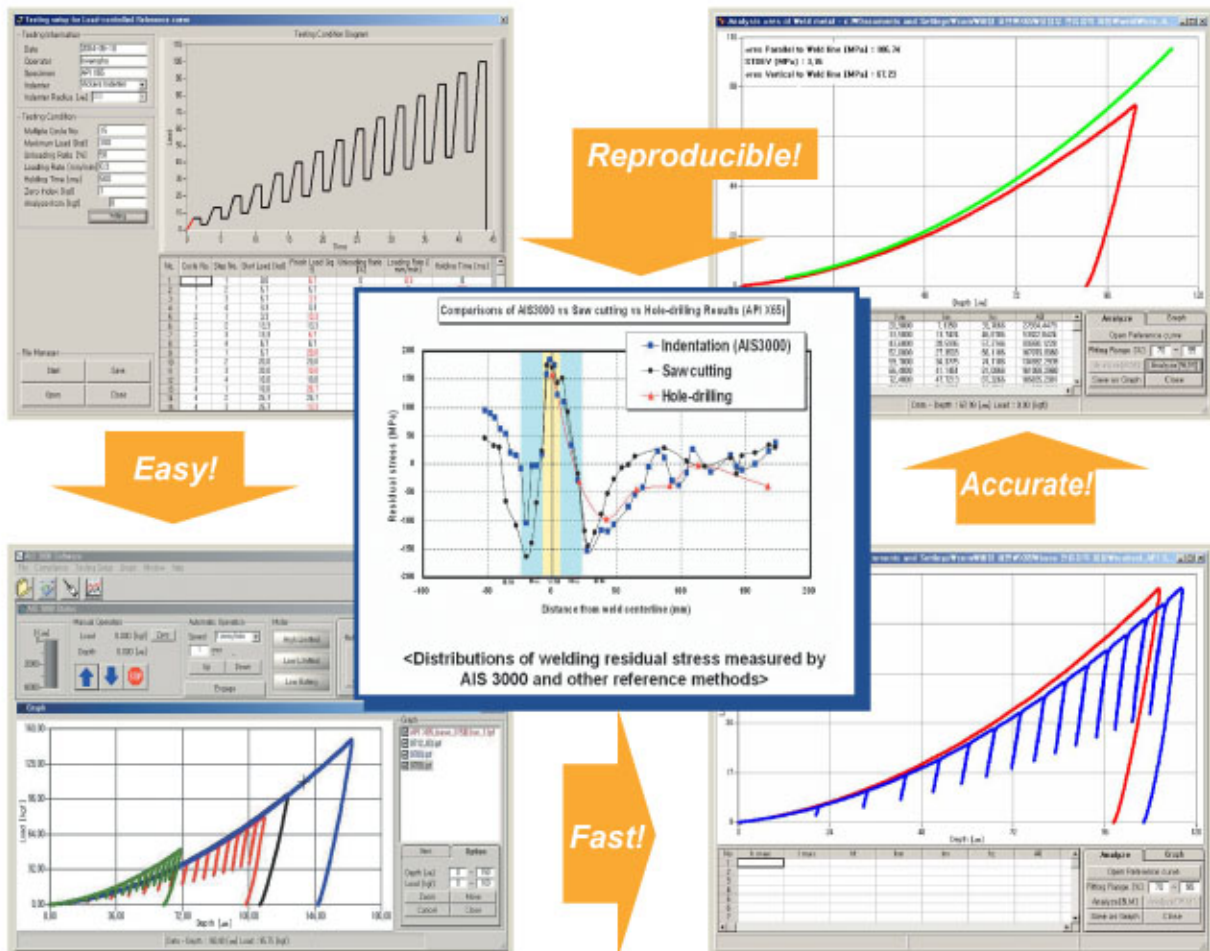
Testing setup for Load-controlled Reference curve

Testing Information
Date 2004-06-10
Operator
Specimen API X65
Indenter
Indenter Radius [um]

Testing Condition
Multiple Cycle No. 15
Maximum Load [kgf] 100
Unloading Ratio [%] 50
Loading Rate [mm/min] 0.3
Holding Time [ms] 500
Zero Index [kgf] 1

Testing Condition Diagram

File Manager
Start Save
Open Close

Analysis area of Weld metal

area Parallel to Weld line [MPa] : 186.74
STDEV [MPa] : 3.16
area Vertical to Weld line [MPa] : 67.23

Analyze Graph
Open Reference curve
Fitting Range [%]
Save as Graph Close

Reproducible!

Easy!

Accurate!

Fast!

Comparisons of AIS3000 vs Saw cutting vs Hole-drilling Results (API X65)

Indentation (AIS3000)
Saw cutting
Hole-drilling

Residual stress (MPa)
200
150
100
50
0
-50
-100
-150
-200
-100
-50
0
50
100
150
200
Distance from weld centerline (mm)

<Distributions of welding residual stress measured by AIS 3000 and other reference methods>

AIS 3000 Software
Manual Operation
Load 0.000 [kgf]
Depth 0.000 [um]
Automatic Operation
Speed
Up Down
Engage
High Limited
Low Limited
Low Battery

Graph
160.00
128.00
96.00
64.00
32.00
0.00
0.00
36.00
72.00
108.00
144.00
180.00
Depth [um]
Load [kgf]

Graph
Zoom Move
Cancel Close

Analyze Graph
Open Reference curve
Fitting Range [%] 70 98
Analyze
Save as Graph Close